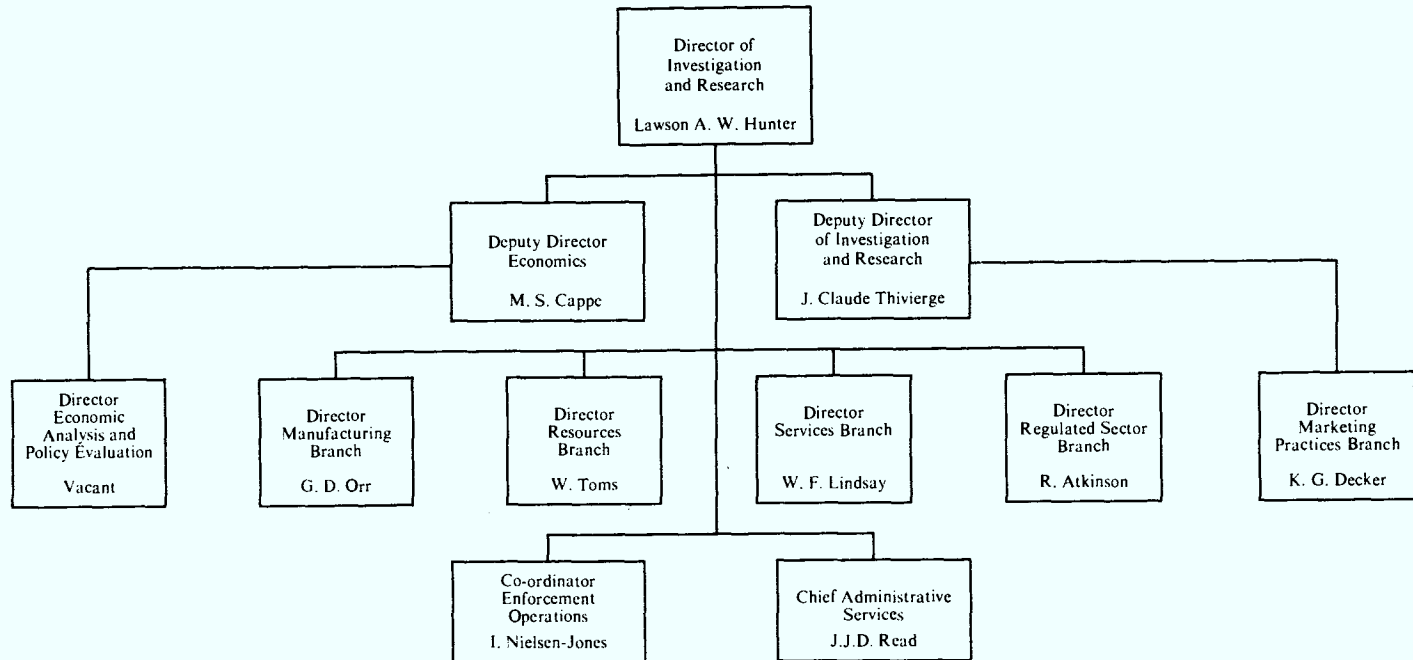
Director of Investigation and Research

Lawson A. W. Hunter

Deputy Director Economics

M. S. Cappe

Deputy Director of Investigation and Research

J. Claude Thivierge

Director Economic Analysis and Policy Evaluation

Vacant

Director Manufacturing Branch

G. D. Orr

Director Resources Branch

W. Toms

Director Services Branch

W. F. Lindsay

Director Regulated Sector Branch

R. Atkinson

Director Marketing Practices Branch

K. G. Decker

Co-ordinator Enforcement Operations

I. Nielsen-Jones

Chief Administrative Services

J.J.D. Read